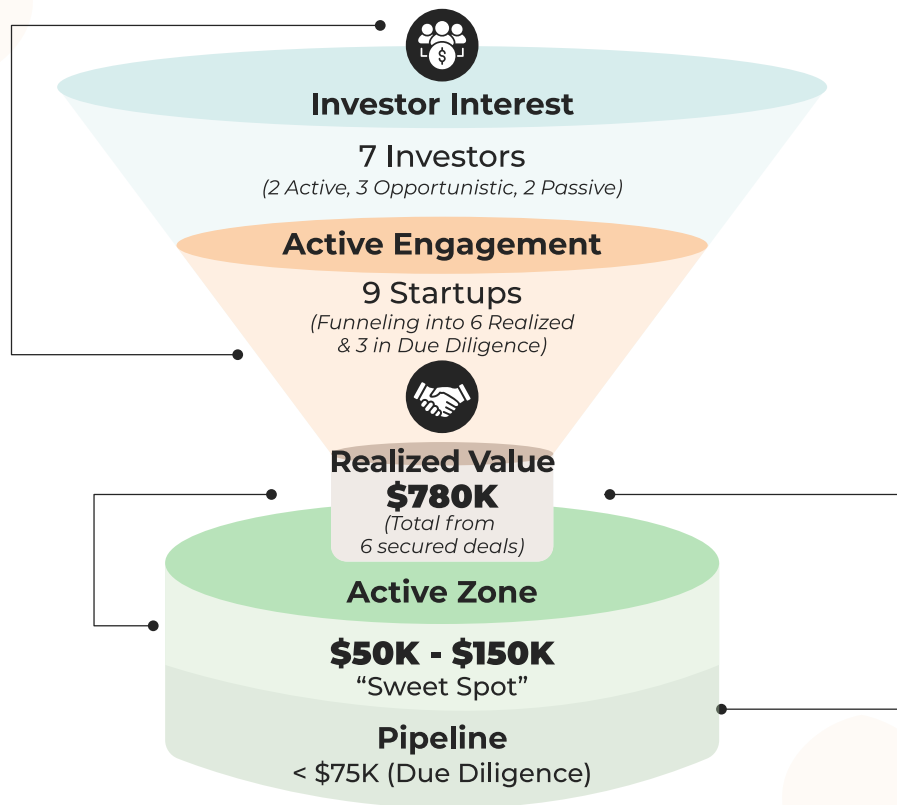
Investor Interest

7 Investors
(2 Active, 3 Opportunistic, 2 Passive)

Active Engagement

9 Startups
(Funneling into 6 Realized & 3 in Due Diligence)

Realized Value
$780K
(Total from 6 secured deals)

Active Zone

$50K - $150K
“Sweet Spot”

Pipeline
< $75K (Due Diligence)